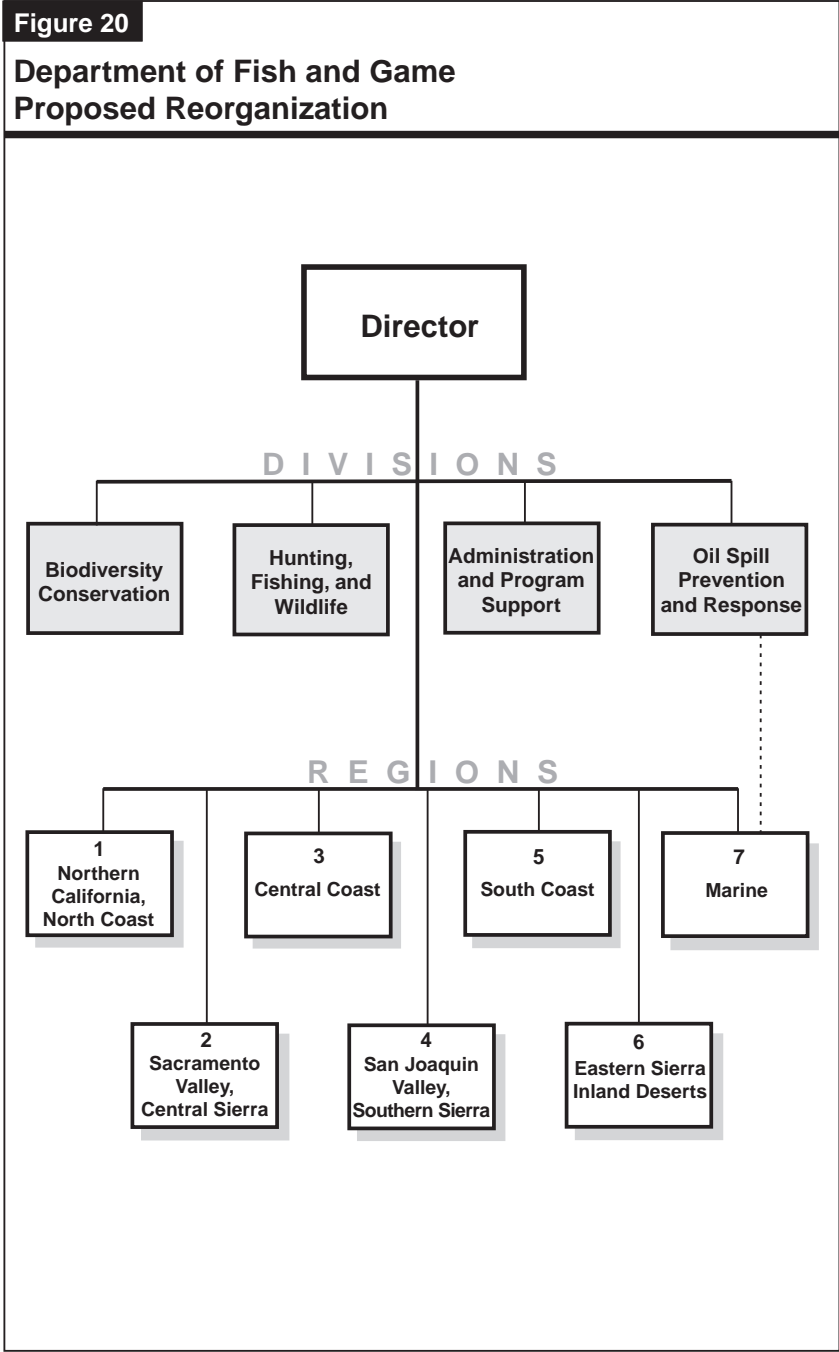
Figure 20

Department of Fish and Game Proposed Reorganization

Director

DIVISIONS

Biodiversity Conservation

Hunting, Fishing, and Wildlife

Administration and Program Support

Oil Spill Prevention and Response

REGIONS

1 Northern California, North Coast

3 Central Coast

5 South Coast

7 Marine

2 Sacramento Valley, Central Sierra

4 San Joaquin Valley, Southern Sierra

6 Eastern Sierra Inland Deserts